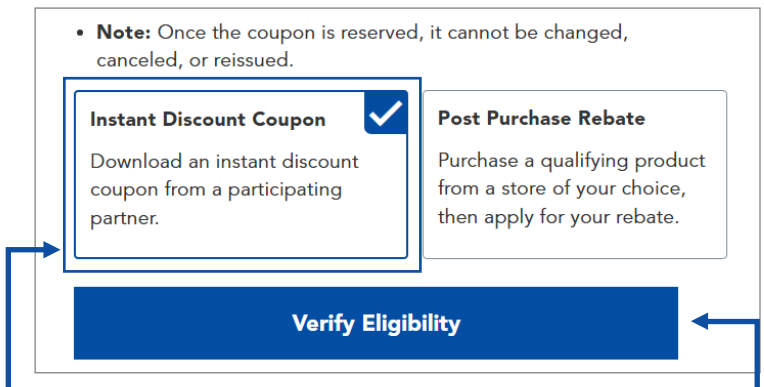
• **Note:** Once the coupon is reserved, it cannot be changed, canceled, or reissued.

**Instant Discount Coupon**
Download an instant discount coupon from a participating partner.

**Post Purchase Rebate**
Purchase a qualifying product from a store of your choice, then apply for your rebate.

**Verify Eligibility**